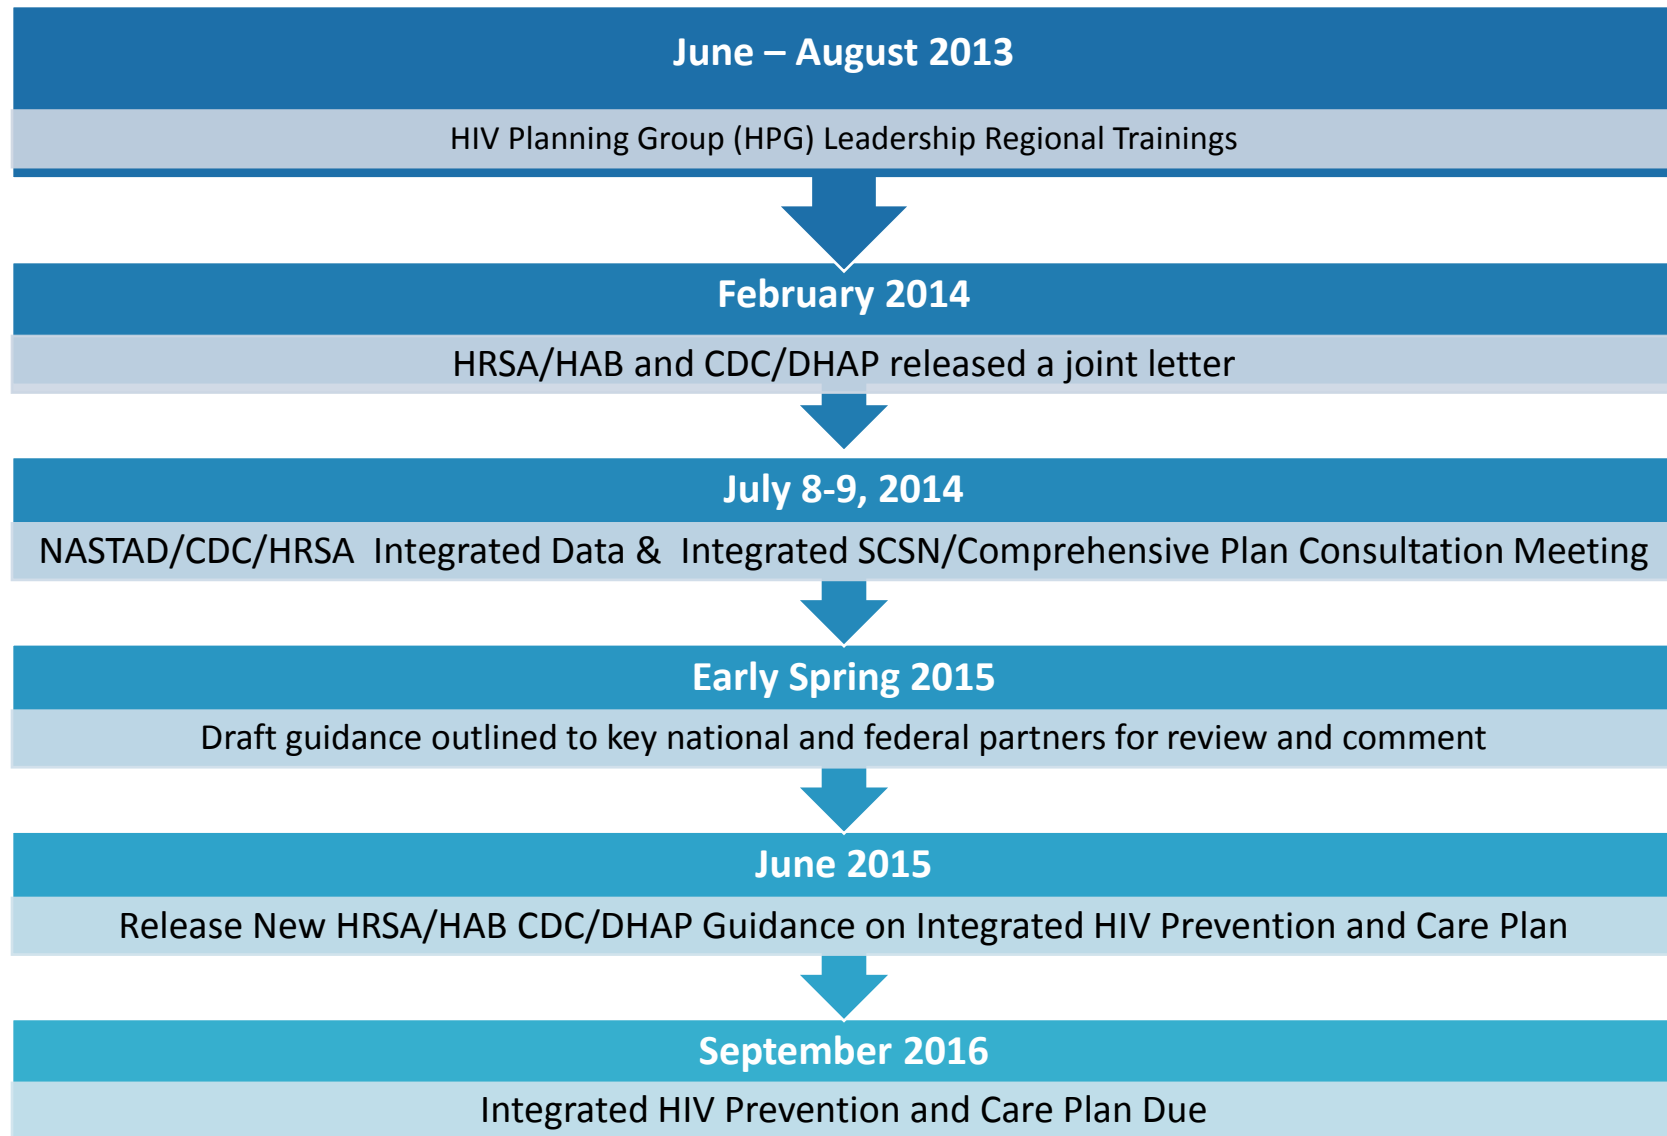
June – August 2013

HIV Planning Group (HPG) Leadership Regional Trainings

February 2014

HRSA/HAB and CDC/DHAP released a joint letter

July 8-9, 2014

NASTAD/CDC/HRSA Integrated Data & Integrated SCSN/Comprehensive Plan Consultation Meeting

Early Spring 2015

Draft guidance outlined to key national and federal partners for review and comment

June 2015

Release New HRSA/HAB CDC/DHAP Guidance on Integrated HIV Prevention and Care Plan

September 2016

Integrated HIV Prevention and Care Plan Due